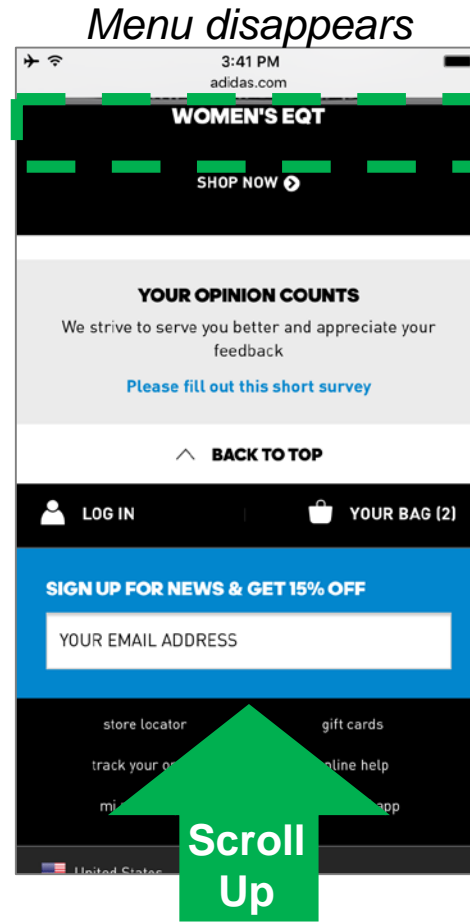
Menu disappears

3:41 PM
adidas.com

WOMEN'S EQT

SHOP NOW

YOUR OPINION COUNTS

We strive to serve you better and appreciate your feedback

Please fill out this short survey

BACK TO TOP

LOG IN

YOUR BAG (2)

SIGN UP FOR NEWS & GET 15% OFF

YOUR EMAIL ADDRESS

store locator

gift cards

track your o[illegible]

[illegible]nline help

mi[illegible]

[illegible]app

Scroll Up

United States